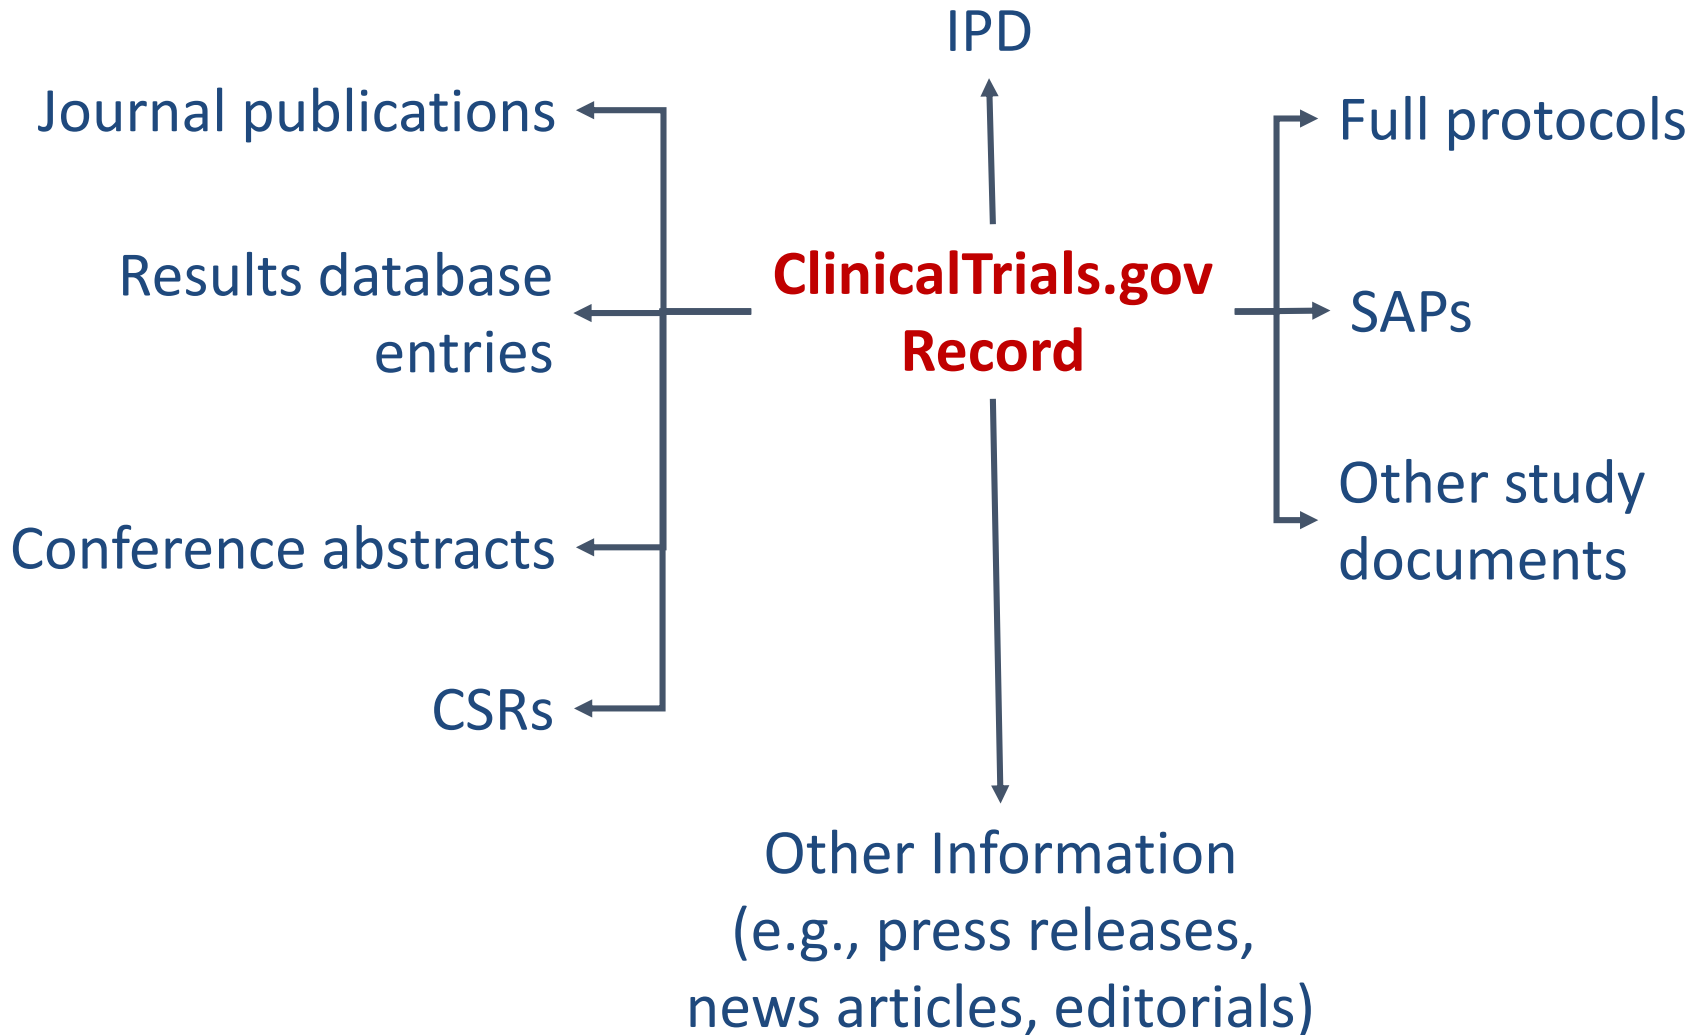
IPD

Journal publications

Full protocols

Results database entries

ClinicalTrials.gov Record

SAPs

Other study documents

Conference abstracts

CSRs

Other Information (e.g., press releases, news articles, editorials)